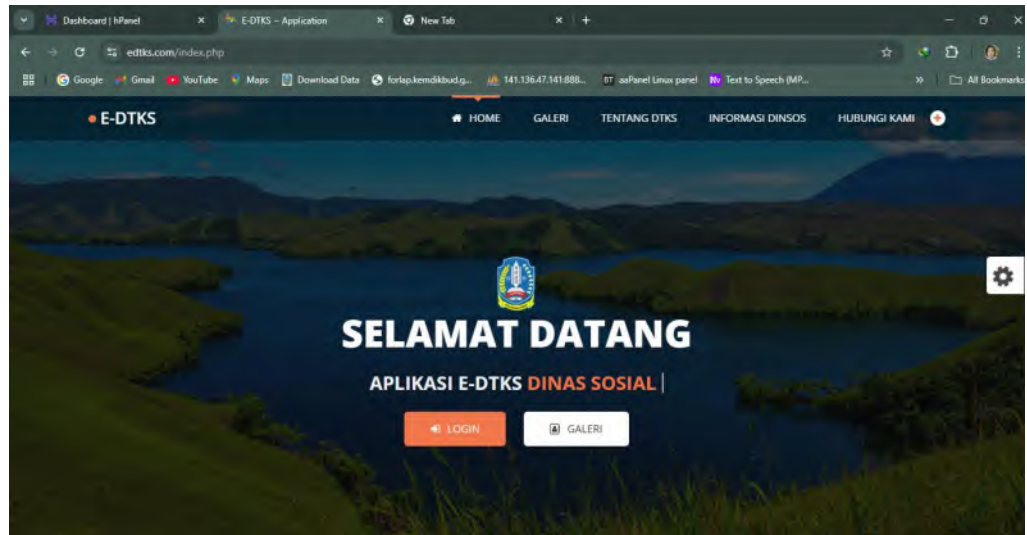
Dashboard | hPanel
E-DTKS – Application
New Tab

edtks.com/index.php

Google Gmail YouTube Maps Download Data forlap.kemdikbud.g... 141.136.47.141:888... aaPanel Linux panel Text to Speech (MP... All Bookmarks

E-DTKS
HOME GALERI TENTANG DTKS INFORMASI DINSOS HUBUNGI KAMI

SELAMAT DATANG

APLIKASI E-DTKS DINAS SOSIAL |

LOGIN GALERI